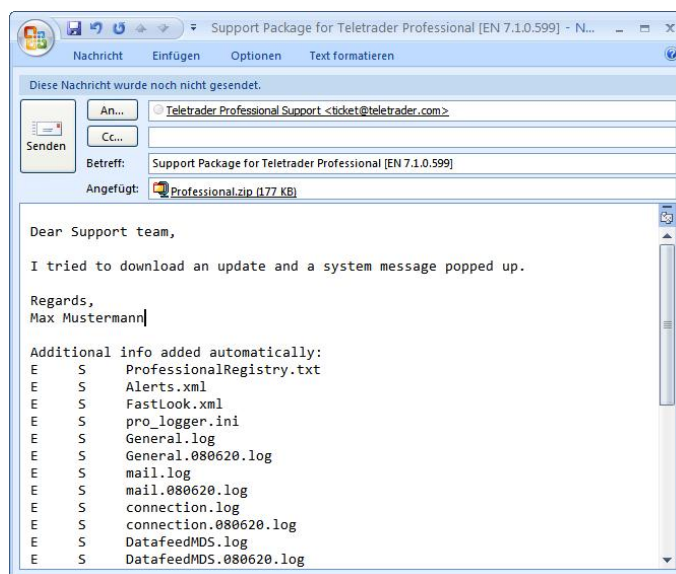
Support Package for Teletrader Professional [EN 7.1.0.599] - N...

Nachricht Einfügen Optionen Text formatieren

Diese Nachricht wurde noch nicht gesendet.

Senden

An... Teletrader Professional Support <ticket@teletrader.com>

Cc...

Betreff: Support Package for Teletrader Professional [EN 7.1.0.599]

Angefügt: Professional.zip (177 KB)

Dear Support team,

I tried to download an update and a system message popped up.

Regards,
Max Mustermann

Additional info added automatically:
E S ProfessionalRegistry.txt
E S Alerts.xml
E S FastLook.xml
E S pro_logger.ini
E S General.log
E S General.080620.log
E S mail.log
E S mail.080620.log
E S connection.log
E S connection.080620.log
E S DatafeedMDS.log
E S DatafeedMDS.080620.log